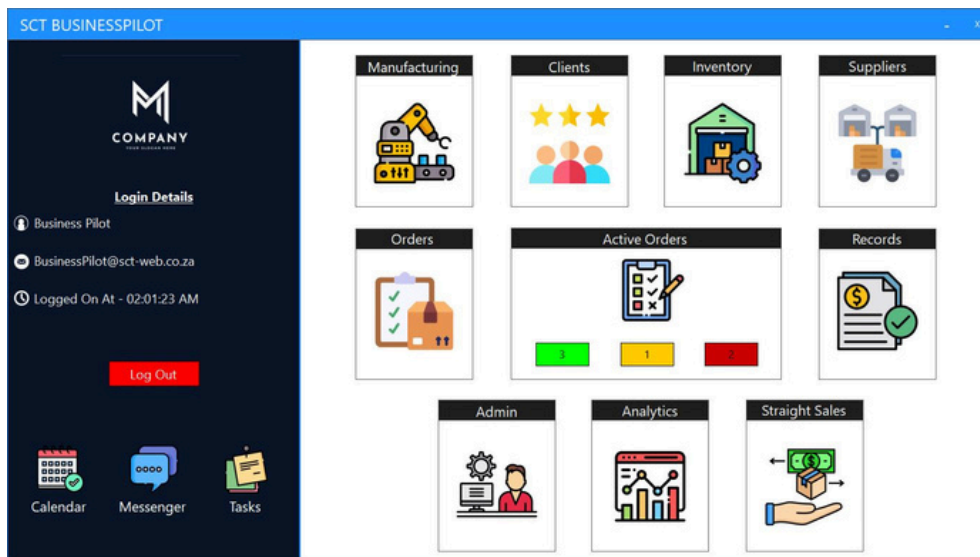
SCT BUSINESSPILOT

- x

COMPANY

YOUR SLOGAN HERE

Login Details

Business Pilot

BusinessPilot@sct-web.co.za

Logged On At - 02:01:23 AM

Log Out

Calendar

Messenger

Tasks

Manufacturing

Clients

Inventory

Suppliers

Orders

Active Orders

3

1

2

Records

Admin

Analytics

Straight Sales